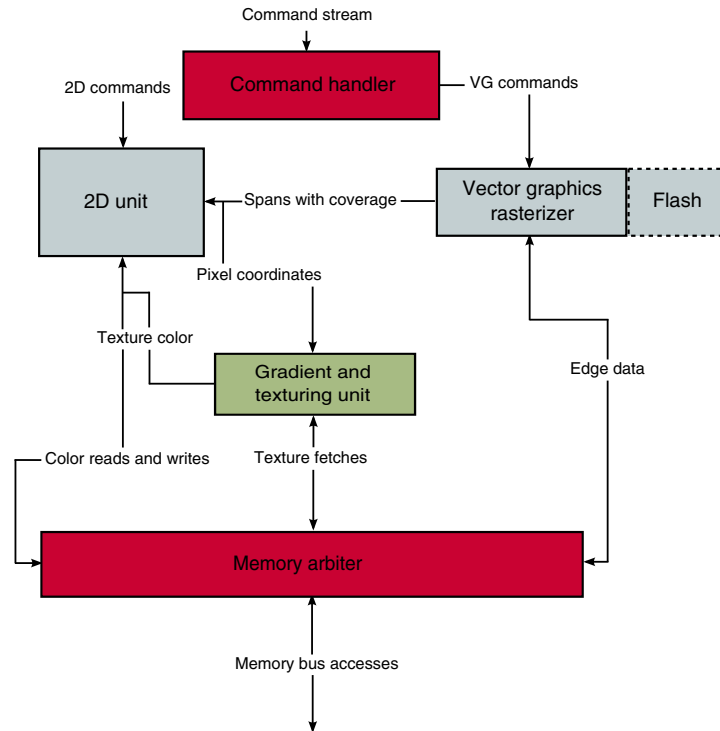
Command stream

Command handler

2D commands

VG commands

2D unit

Spans with coverage

Vector graphics rasterizer

Flash

Pixel coordinates

Texture color

Gradient and texturing unit

Edge data

Color reads and writes

Texture fetches

Memory arbiter

Memory bus accesses